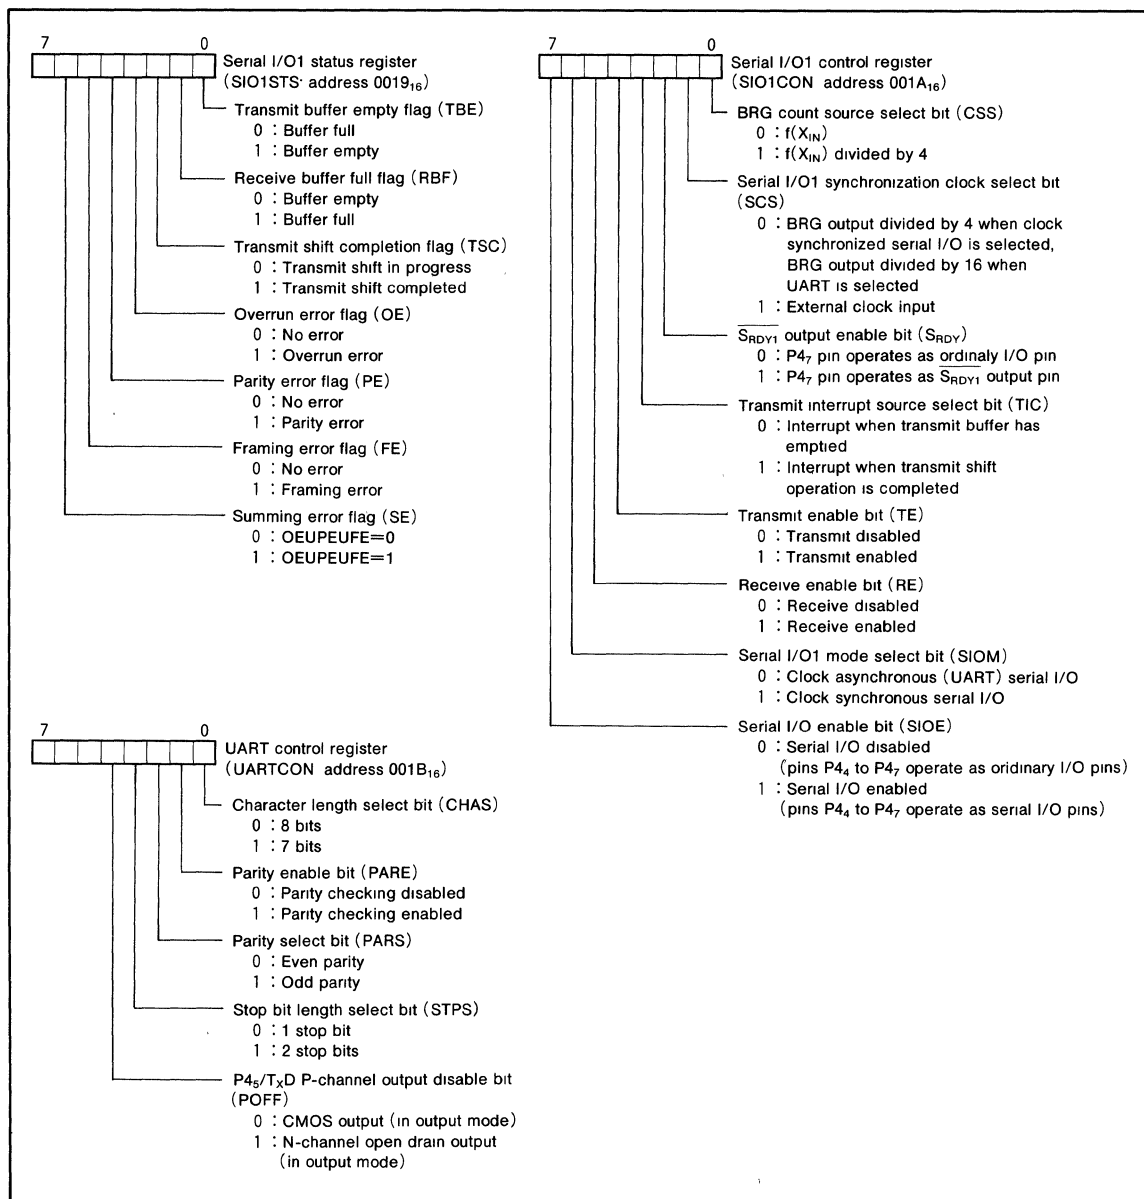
7 0
Serial I/O1 status register
(SIO1STS· address $0019_{16}$)

Transmit buffer empty flag (TBE)
0 : Buffer full
1 : Buffer empty

Receive buffer full flag (RBF)
0 : Buffer empty
1 : Buffer full

Transmit shift completion flag (TSC)
0 : Transmit shift in progress
1 : Transmit shift completed

Overrun error flag (OE)
0 : No error
1 : Overrun error

Parity error flag (PE)
0 : No error
1 : Parity error

Framing error flag (FE)
0 : No error
1 : Framing error

Summing error flag (SE)
0 : OEUPEUFE=0
1 : OEUPEUFE=1

7 0
Serial I/O1 control register
(SIO1CON address $001A_{16}$)

BRG count source select bit (CSS)
0 : $f(X_{IN})$
1 : $f(X_{IN})$ divided by 4

Serial I/O1 synchronization clock select bit (SCS)
0 : BRG output divided by 4 when clock synchronized serial I/O is selected, BRG output divided by 16 when UART is selected
1 : External clock input

$\overline{S_{RDY1}}$ output enable bit ($S_{RDY}$)
0 : $P4_7$ pin operates as ordinaly I/O pin
1 : $P4_7$ pin operates as $\overline{S_{RDY1}}$ output pin

Transmit interrupt source select bit (TIC)
0 : Interrupt when transmit buffer has emptied
1 : Interrupt when transmit shift operation is completed

Transmit enable bit (TE)
0 : Transmit disabled
1 : Transmit enabled

Receive enable bit (RE)
0 : Receive disabled
1 : Receive enabled

Serial I/O1 mode select bit (SIOM)
0 : Clock asynchronous (UART) serial I/O
1 : Clock synchronous serial I/O

Serial I/O enable bit (SIOE)
0 : Serial I/O disabled
(pins $P4_4$ to $P4_7$ operate as oridinary I/O pins)
1 : Serial I/O enabled
(pins $P4_4$ to $P4_7$ operate as serial I/O pins)

7 0
UART control register
(UARTCON address $001B_{16}$)

Character length select bit (CHAS)
0 : 8 bits
1 : 7 bits

Parity enable bit (PARE)
0 : Parity checking disabled
1 : Parity checking enabled

Parity select bit (PARS)
0 : Even parity
1 : Odd parity

Stop bit length select bit (STPS)
0 : 1 stop bit
1 : 2 stop bits

$P4_5/T_XD$ P-channel output disable bit (POFF)
0 : CMOS output (in output mode)
1 : N-channel open drain output (in output mode)